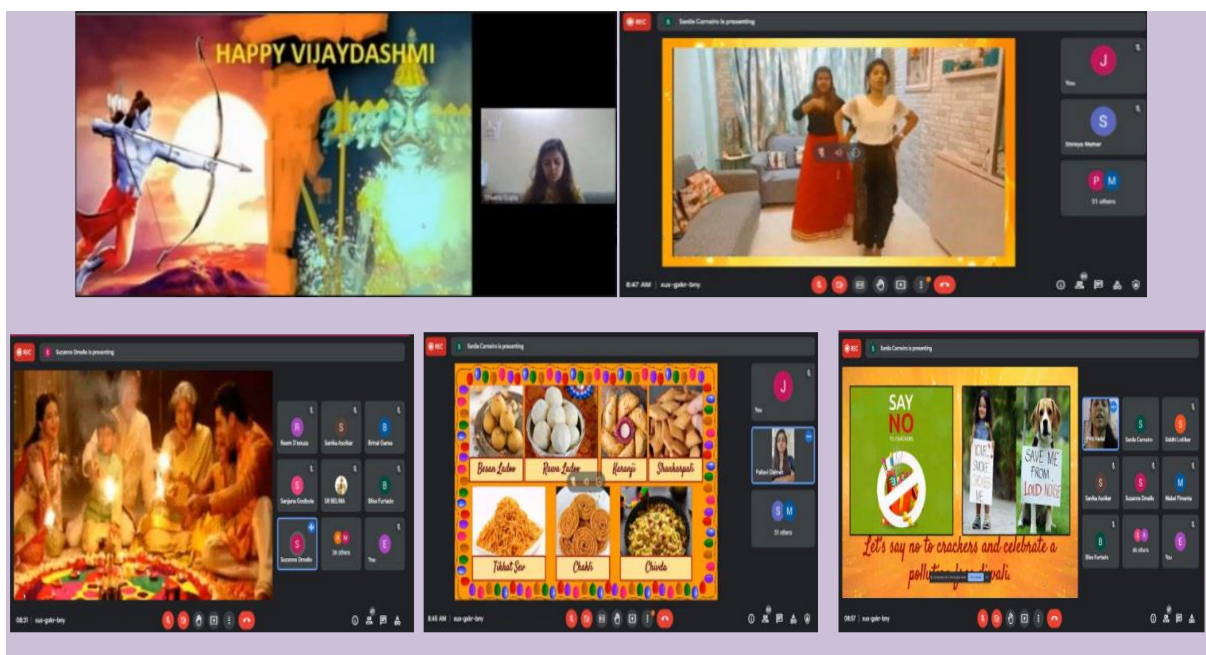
HAPPY VIJAYDASHMI

Shweta Gupta

REC

Sonila Carneiro is presenting

You

Shreya Meher

31 others

8:47 AM | xux-gakr-bmy

REC

Suzanne Dmello is presenting

Noemi D'souza

Sarika Asolkar

Brinal Gama

Sanjana Godbole

SR BELINA

Bliss Furtado

Suzanne Dmello

36 others

You

08:31 | xux-gakr-bmy

REC

Sonila Carneiro is presenting

Besan Ladoo

Rava Ladoo

Karanji

Shankarpali

Tikhat Sev

Chakli

Chivda

You

Pallavi Dalvi

31 others

8:45 AM | xux-gakr-bmy

REC

Sonila Carneiro is presenting

SAY NO TO CRACKERS

YOUR SMOKE CHOKES ME

SAVE ME FROM LOUD NOISE

Let's say no to crackers and celebrate a pollution free diwali.

Sonila Carneiro

Siddhi Lotlikar

Sarika Asolkar

Suzanne Dmello

Mabel Pimenta

Bliss Furtado

46 others

You

08:57 | xux-gakr-bmy